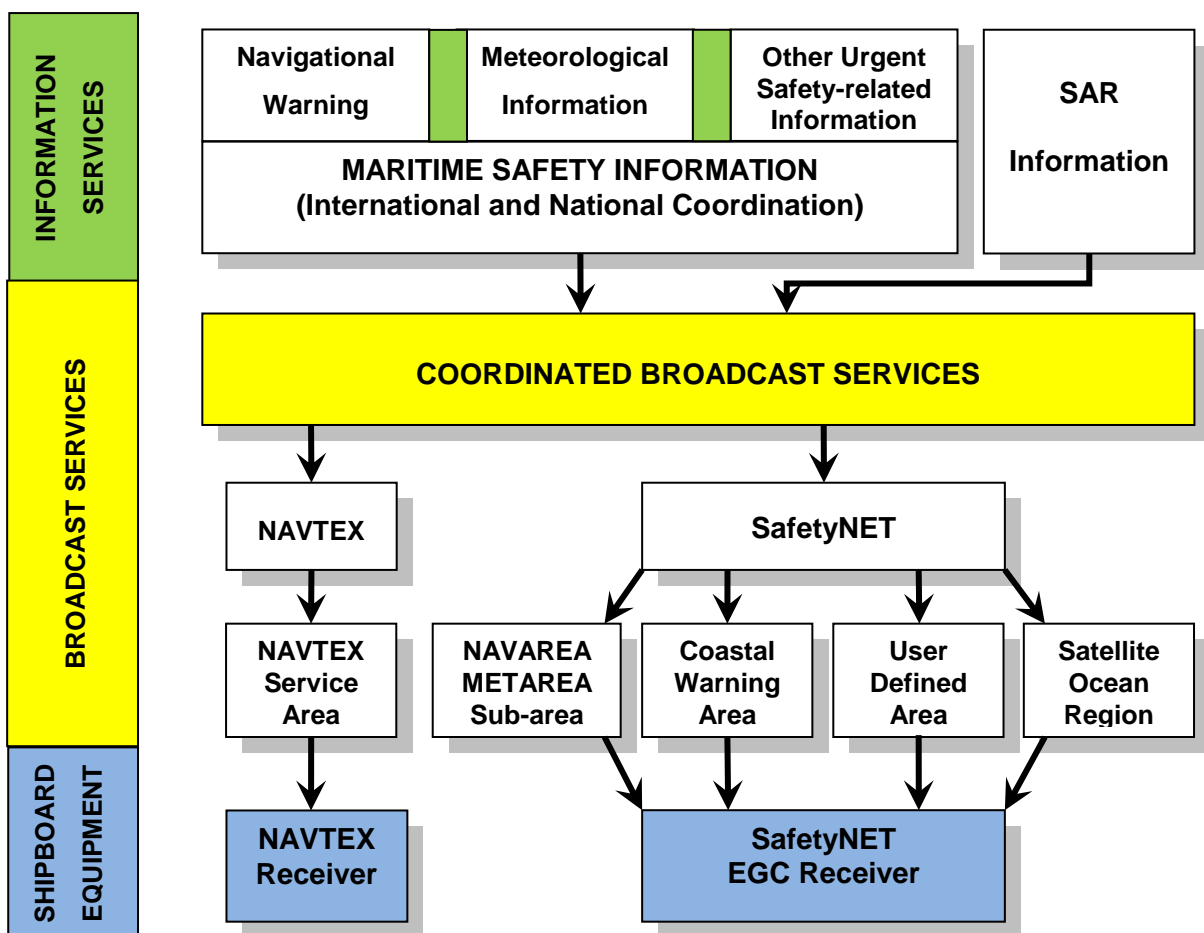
INFORMATION SERVICES

Navigational Warning

Meteorological Information

Other Urgent Safety-related Information

MARITIME SAFETY INFORMATION (International and National Coordination)

SAR Information

BROADCAST SERVICES

COORDINATED BROADCAST SERVICES

NAVTEX

SafetyNET

NAVTEX Service Area

NAVAREA METAREA Sub-area

Coastal Warning Area

User Defined Area

Satellite Ocean Region

SHIPBOARD EQUIPMENT

NAVTEX Receiver

SafetyNET EGC Receiver